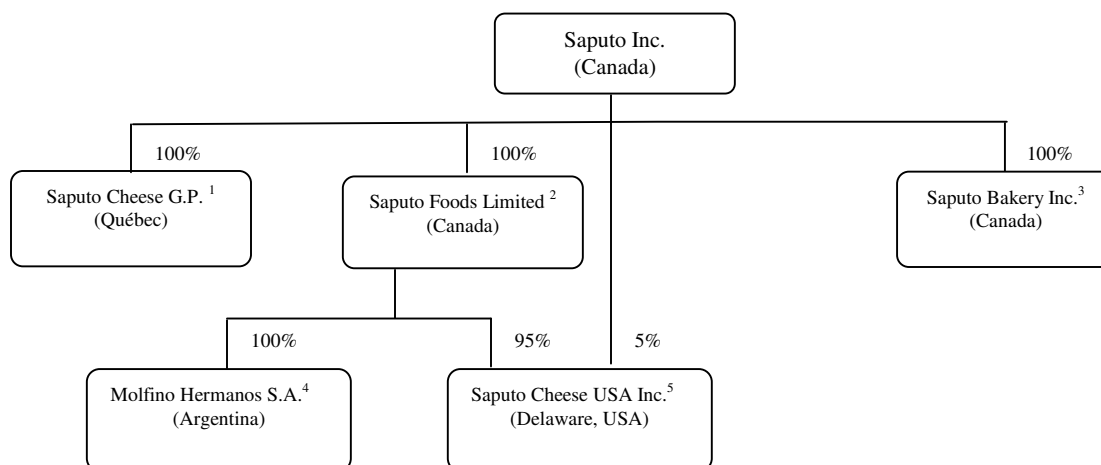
Saputo Inc.
(Canada)

100%
Saputo Cheese G.P. $^{1}$
(Québec)

100%
Saputo Foods Limited $^{2}$
(Canada)

100%
Saputo Bakery Inc.$^{3}$
(Canada)

100%
Molfino Hermanos S.A.$^{4}$
(Argentina)

95%
5%
Saputo Cheese USA Inc.$^{5}$
(Delaware, USA)